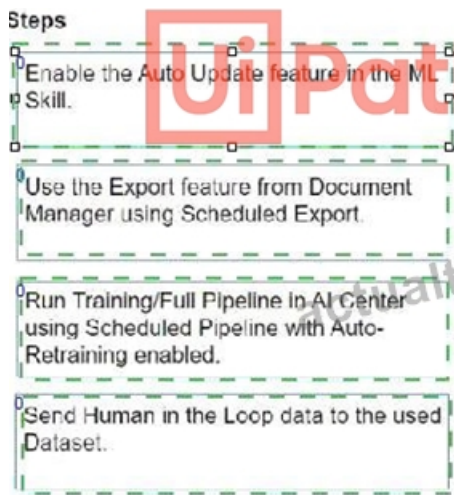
Steps

Enable the Auto Update feature in the ML Skill.

Use the Export feature from Document Manager using Scheduled Export.

Run Training/Full Pipeline in AI Center using Scheduled Pipeline with Auto-Retraining enabled.

Send Human in the Loop data to the used Dataset.

UiPat

actual